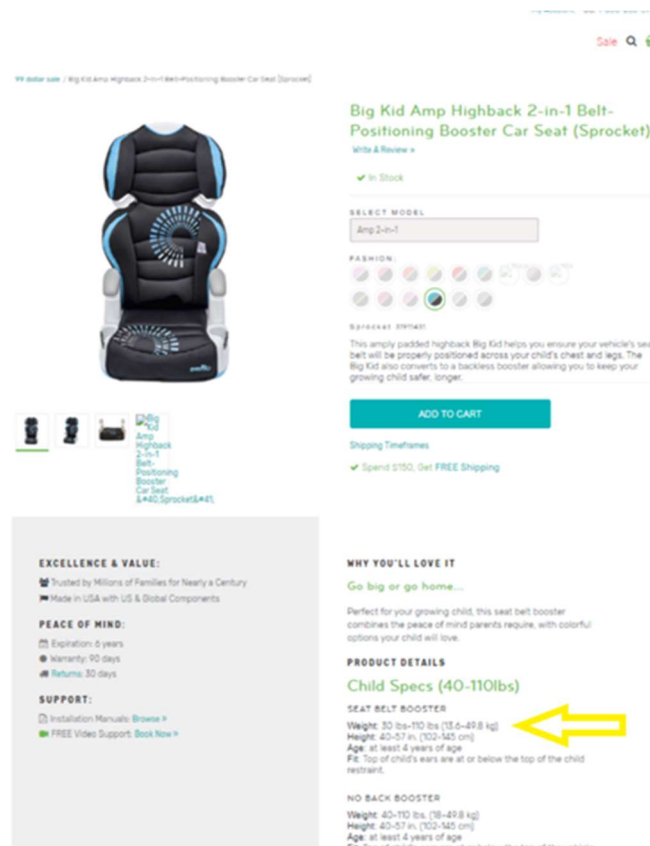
Sale

99 dollar sale / Big Kid Amp Highback 2-in-1 Belt-Positioning Booster Car Seat (Sprocket)

Big Kid Amp Highback 2-in-1 Belt-Positioning Booster Car Seat (Sprocket)

Write A Review »

In Stock

SELECT MODEL

Amp 2-in-1

FASHION:

Sprocket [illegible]

This amply padded highback Big Kid helps you ensure your vehicle's seat belt will be properly positioned across your child's chest and legs. The Big Kid also converts to a backless booster allowing you to keep your growing child safer, longer.

ADD TO CART

Shipping Timeframes

Spend $150, Get FREE Shipping

Big Kid Amp Highback 2-in-1 Belt-Positioning Booster Car Seat &#40;Sprocket&#41;

EXCELLENCE & VALUE:

Trusted by Millions of Families for Nearly a Century

Made in USA with US & Global Components

PEACE OF MIND:

Expiration: 6 years

Warranty: 90 days

Returns: 30 days

SUPPORT:

Installation Manuals: Browse »

FREE Video Support: Book Now »

WHY YOU'LL LOVE IT

Go big or go home...

Perfect for your growing child, this seat belt booster combines the peace of mind parents require, with colorful options your child will love.

PRODUCT DETAILS

Child Specs (40-110lbs)

SEAT BELT BOOSTER

Weight: 30 lbs-110 lbs (13.6-49.8 kg)
Height: 40-57 in. (102-145 cm)
Age: at least 4 years of age
Fit: Top of child's ears are at or below the top of the child restraint.

NO BACK BOOSTER

Weight: 40-110 lbs. (18-49.8 kg)
Height: 40-57 in. (102-145 cm)
Age: at least 4 years of age
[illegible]